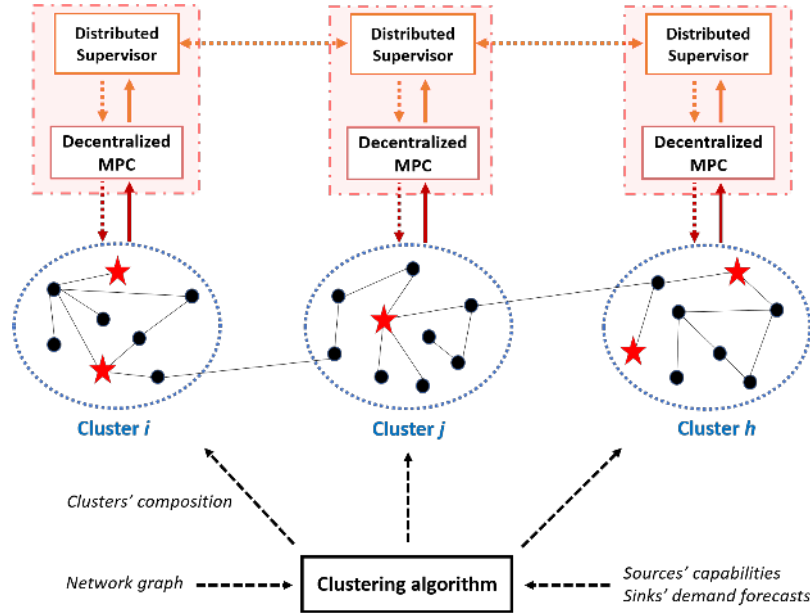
Distributed Supervisor

Distributed Supervisor

Distributed Supervisor

Decentralized MPC

Decentralized MPC

Decentralized MPC

Cluster $i$

Cluster $j$

Cluster $h$

Clusters' composition

Network graph

Clustering algorithm

Sources' capabilities
Sinks' demand forecasts